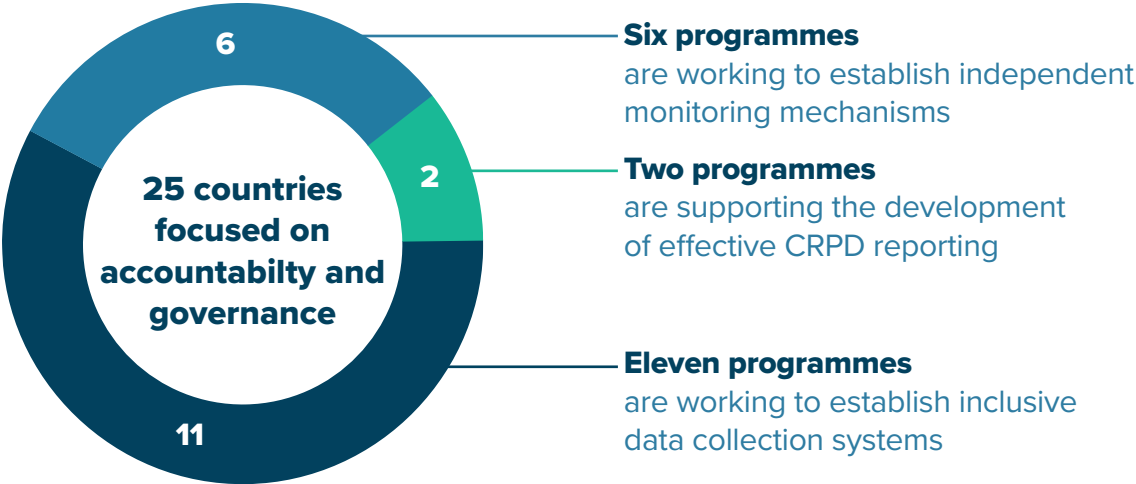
6

2

11

25 countries focused on accountabilty and governance

Six programmes
are working to establish independent monitoring mechanisms

Two programmes
are supporting the development of effective CRPD reporting

Eleven programmes
are working to establish inclusive data collection systems